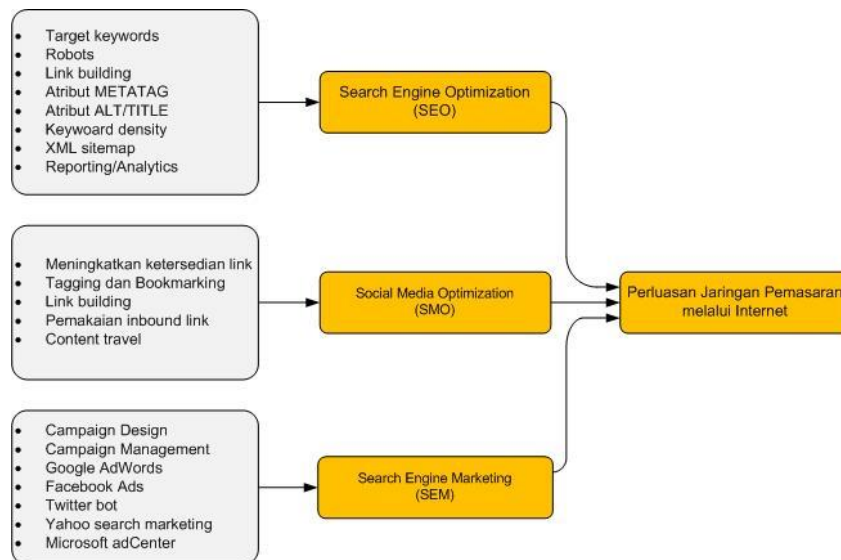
- Target keywords
- Robots
- Link building
- Atribut METATAG
- Atribut ALT/TITLE
- Keyword density
- XML sitemap
- Reporting/Analytics

Search Engine Optimization (SEO)

- Meningkatkan ketersedian link
- Tagging dan Bookmarking
- Link building
- Pemakaian inbound link
- Content travel

Social Media Optimization (SMO)

- Campaign Design
- Campaign Management
- Google AdWords
- Facebook Ads
- Twitter bot
- Yahoo search marketing
- Microsoft adCenter

Search Engine Marketing (SEM)

Perluasan Jaringan Pemasaran melalui Internet